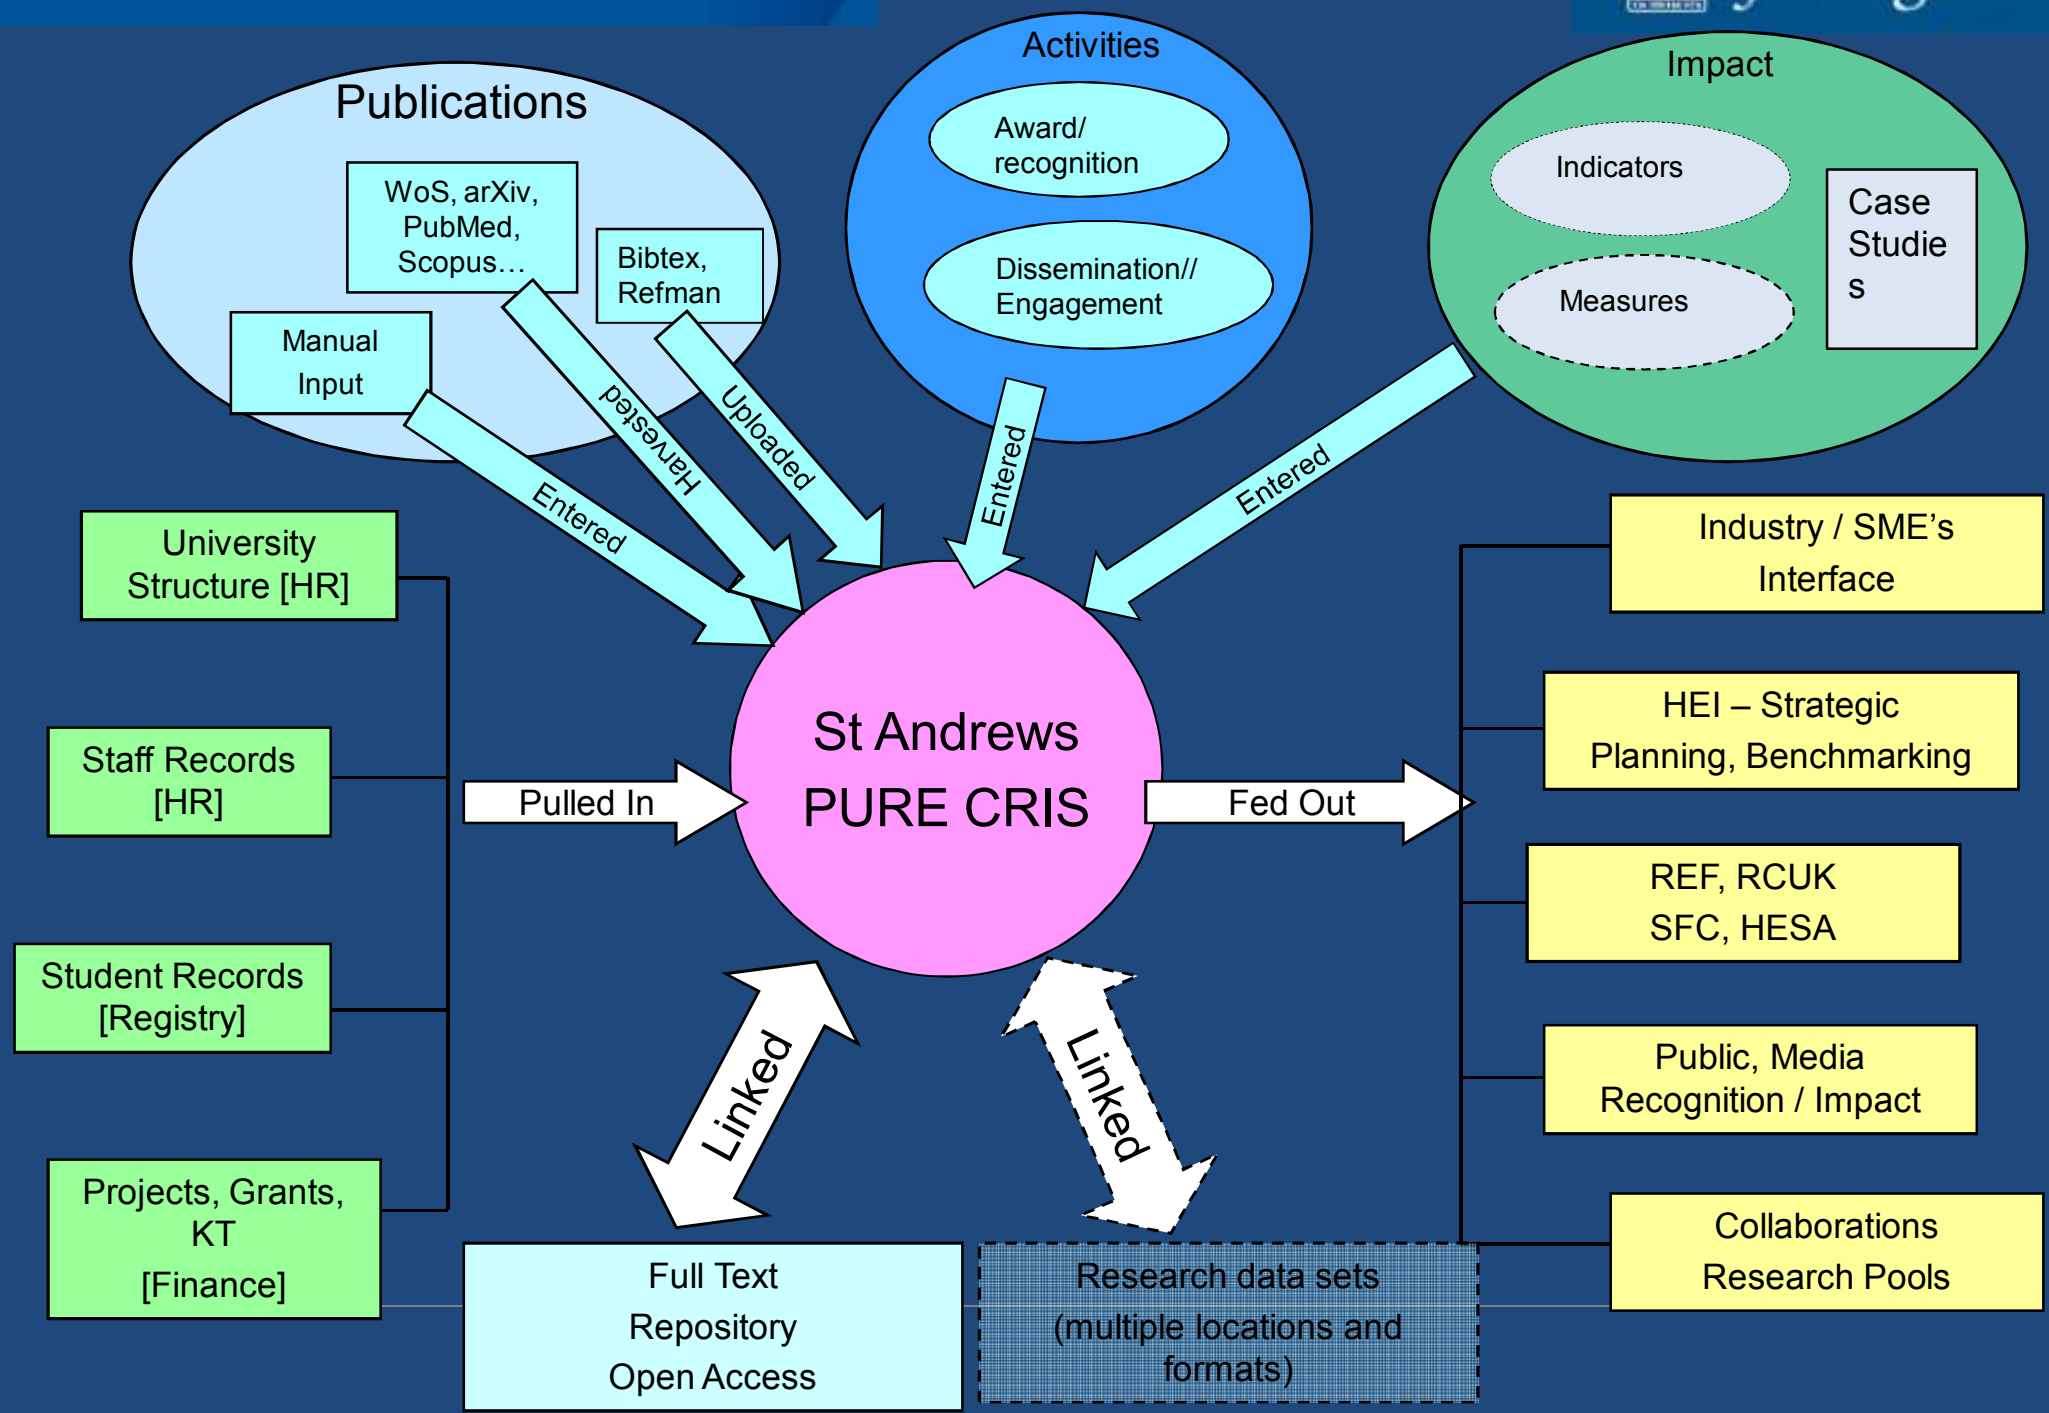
Publications

WoS, arXiv, PubMed, Scopus…

Bibtex, Refman

Manual Input

Harvested

Uploaded

Entered

Activities

Award/ recognition

Dissemination// Engagement

Entered

Impact

Indicators

Measures

Case Studie s

Entered

University Structure [HR]

Staff Records [HR]

Student Records [Registry]

Projects, Grants, KT [Finance]

Pulled In

St Andrews PURE CRIS

Fed Out

Industry / SME's Interface

HEI – Strategic Planning, Benchmarking

REF, RCUK SFC, HESA

Public, Media Recognition / Impact

Collaborations Research Pools

Linked

Linked

Full Text Repository Open Access

Research data sets (multiple locations and formats)